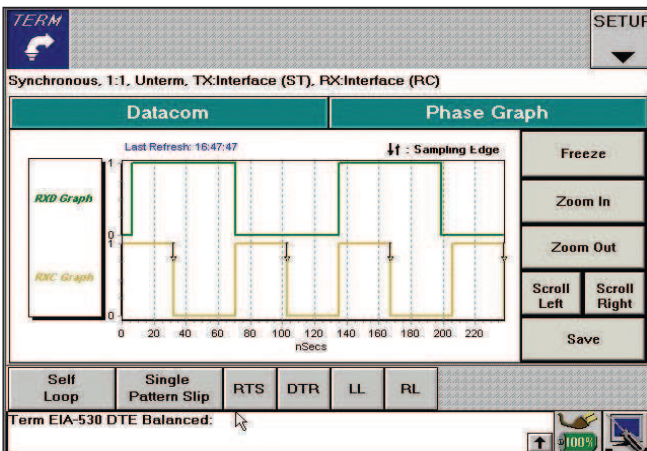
TERM

SETUP

Synchronous, 1:1, Unterm, TX:Interface (ST), RX:Interface (RC)

Datacom

Phase Graph

Last Refresh: 16:47:47

↓↑ : Sampling Edge

RXD Graph

RXC Graph

1

0

1

0

0 20 40 60 80 100 120 140 160 180 200 220

nSecs

Freeze

Zoom In

Zoom Out

Scroll Left

Scroll Right

Save

Self Loop

Single Pattern Slip

RTS

DTR

LL

RL

Term EIA-530 DTE Balanced:

100%